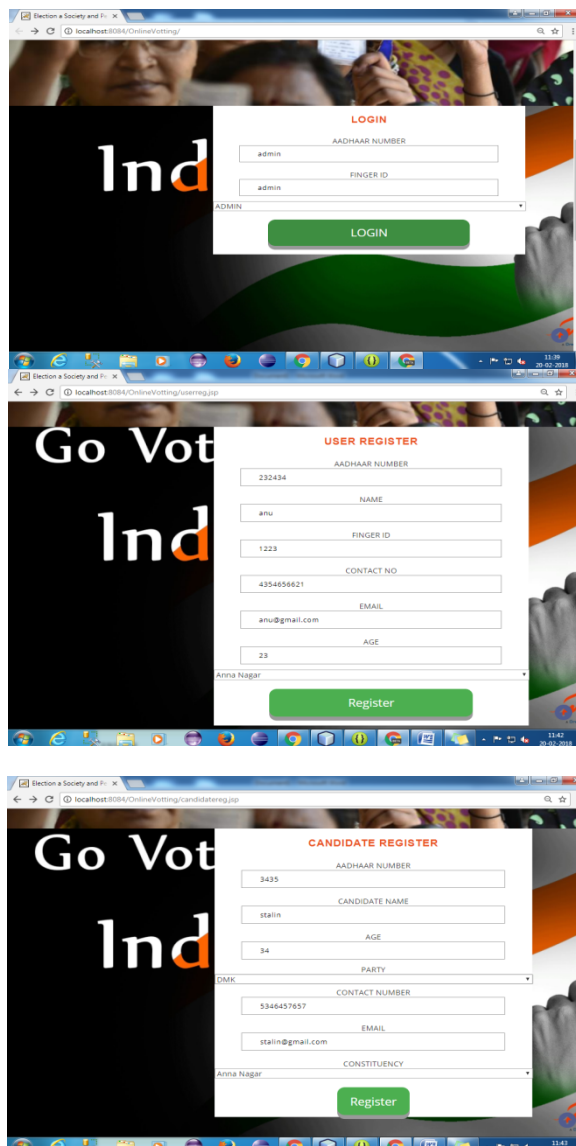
Election a Society and Pr ×

localhost:8084/OnlineVotting/

Ind

LOGIN

AADHAAR NUMBER

admin

FINGER ID

admin

ADMIN

LOGIN

11:39
20-02-2018

Election a Society and Pr ×

localhost:8084/OnlineVotting/userreg.jsp

Go Vot

Ind

USER REGISTER

AADHAAR NUMBER

232434

NAME

anu

FINGER ID

1223

CONTACT NO

4354656621

EMAIL

anu@gmail.com

AGE

23

Anna Nagar

Register

11:42
20-02-2018

Election a Society and Pr ×

localhost:8084/OnlineVotting/candidatereg.jsp

Go Vot

Ind

CANDIDATE REGISTER

AADHAAR NUMBER

3435

CANDIDATE NAME

stalin

AGE

34

PARTY

DMK

CONTACT NUMBER

5346457657

EMAIL

stalin@gmail.com

CONSTITUENCY

Anna Nagar

Register

11:43